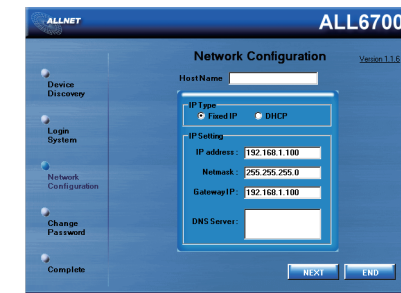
ALLNET

ALL6700

Device Discovery

Login System

Network Configuration

Change Password

Complete

Network Configuration

Version 1.1.6

Host Name

IP Type

Fixed IP

DHCP

IP Setting

IP address : 192.168.1.100

Netmask : 255.255.255.0

Gateway IP : 192.168.1.100

DNS Server :

NEXT

END